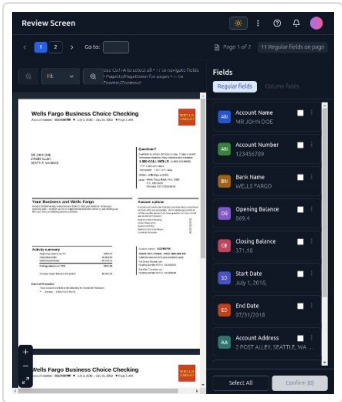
Review Screen

1 2 Go to:

Page 1 of 7 11 Regular fields on page

Fit

Use Ctrl + to select all + in navigate fields

Fields

Regular Fields Column Fields

Wells Fargo Business Choice Checking

Account Name
MR JOHN DOE

Account Number
123456789

Bank Name
WELLS FARGO

Opening Balance
569.4

Closing Balance
371.38

Start Date
July 1, 2016,

End Date
7/27/2018

Account Address
1 POST ALLEY, SEATTLE, WA ...

Your Business and Wells Fargo

Activity summary

Wells Fargo Business Choice Checking

Select All

Confirm (8)